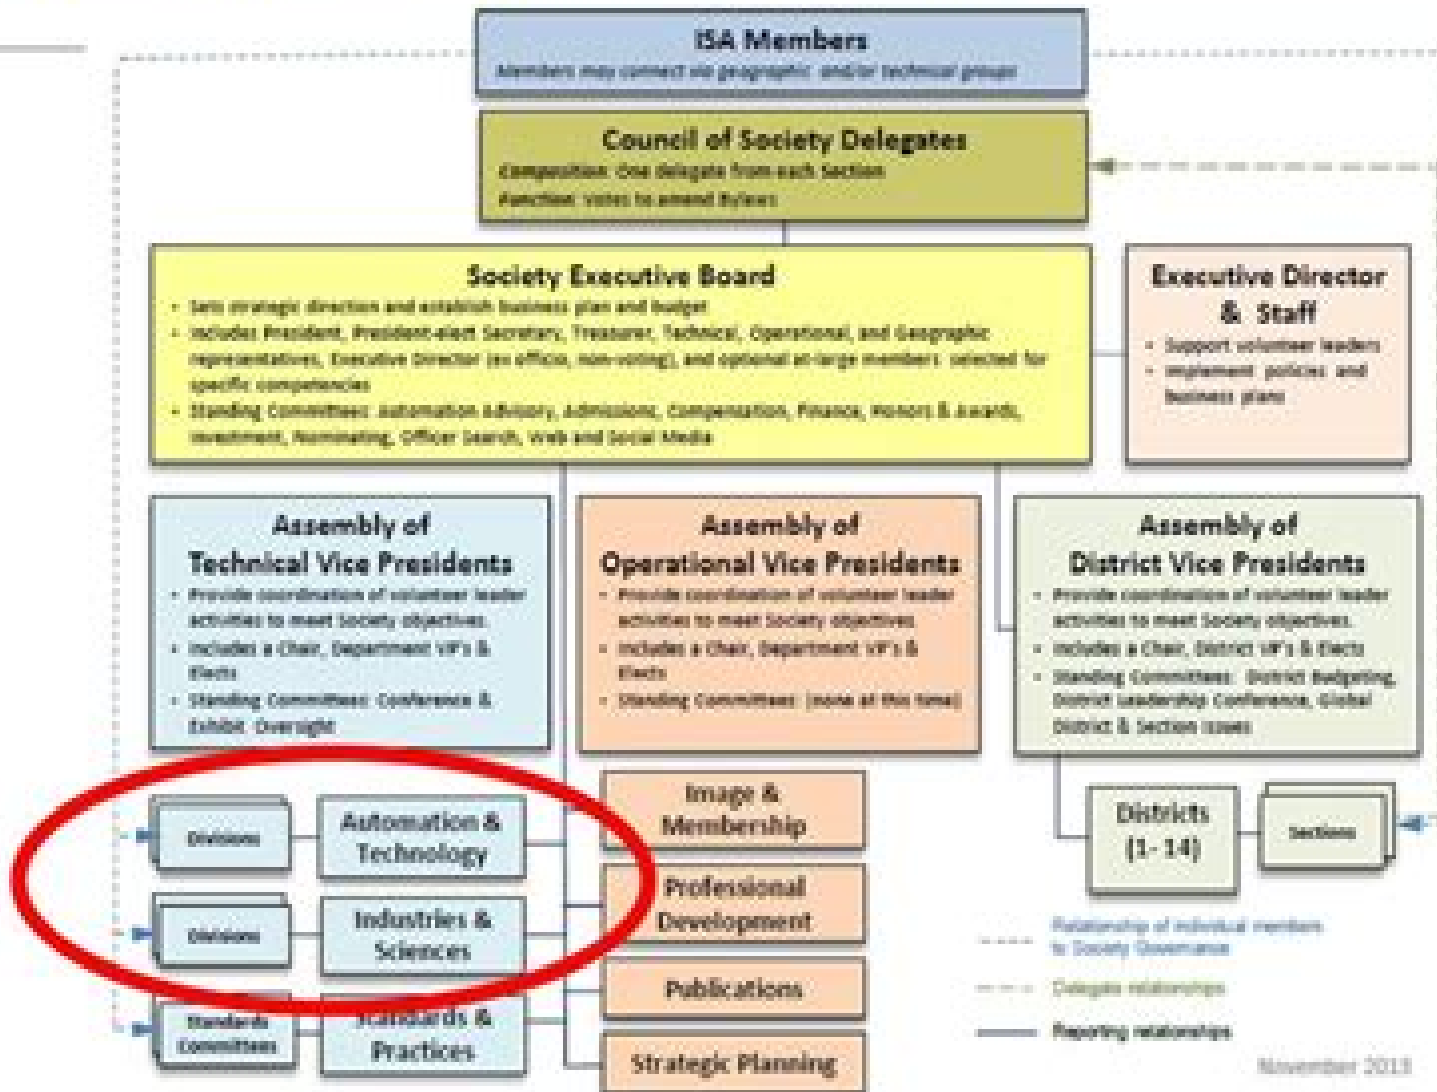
ISA Members
Members may connect via geographic and/or technical groups

Council of Society Delegates
Composition: One delegate from each Section
Function: Votes to amend Bylaws

Society Executive Board
- Sets strategic direction and establish business plan and budget
- Includes President, President-elect Secretary, Treasurer, Technical, Operational, and Geographic representatives, Executive Director (ex officio, non-voting), and optional at-large members selected for specific competencies
- Standing Committees: Automation Advisory, Admissions, Compensation, Finance, Honors & Awards, Investment, Nominating, Officer Search, Web and Social Media

Executive Director & Staff
- Support volunteer leaders
- Implement policies and business plans

Assembly of Technical Vice Presidents
- Provide coordination of volunteer leader activities to meet Society objectives
- Includes a Chair, Department VP's & Elects
- Standing Committees: Conference & Exhibit Oversight

Assembly of Operational Vice Presidents
- Provide coordination of volunteer leader activities to meet Society objectives
- Includes a Chair, Department VP's & Elects
- Standing Committees: (none at this time)

Assembly of District Vice Presidents
- Provide coordination of volunteer leader activities to meet Society objectives
- Includes a Chair, District VP's & Elects
- Standing Committees: District Budgeting, District Leadership Conference, Global District & Section Issues

Divisions
Automation & Technology
Divisions
Industries & Sciences
Standards Committees
Standards & Practices

Image & Membership
Professional Development
Publications
Strategic Planning

Districts (1-14)
Sections

Relationship of individual members to Society Governance
Delegate relationships
Reporting relationships

November 2013